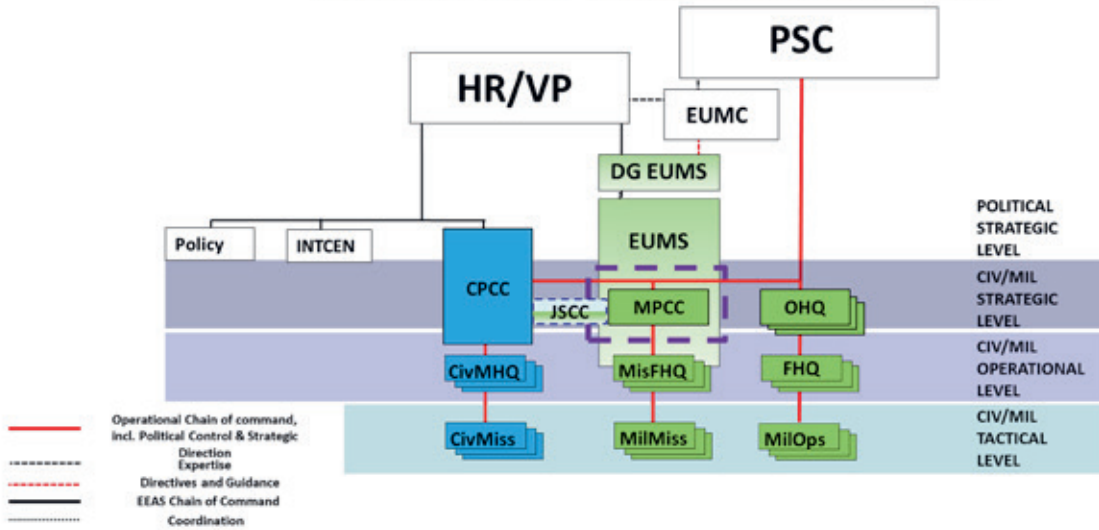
PSC

HR/VP

EUMC

DG EUMS

EUMS

Policy

INTCEN

CPCC

JSCC

MPCC

OHQ

CivMHQ

MisFHQ

FHQ

CivMiss

MilMiss

MilOps

POLITICAL STRATEGIC LEVEL

CIV/MIL STRATEGIC LEVEL

CIV/MIL OPERATIONAL LEVEL

CIV/MIL TACTICAL LEVEL

Operational Chain of command, incl. Political Control & Strategic Direction

Expertise

Directives and Guidance

EEAS Chain of Command

Coordination